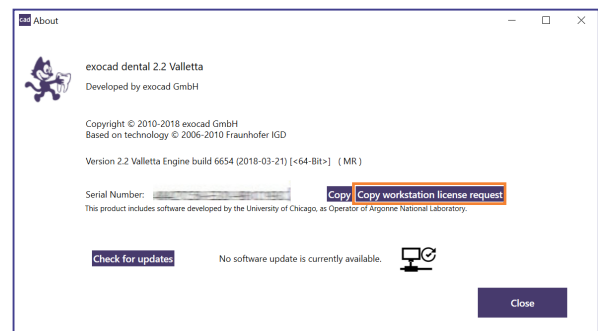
About

exocad dental 2.2 Valletta
Developed by exocad GmbH

Copyright © 2010-2018 exocad GmbH
Based on technology © 2006-2010 Fraunhofer IGD

Version 2.2 Valletta Engine build 6654 (2018-03-21) [<64-Bit>] ( MR )

Serial Number: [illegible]

Copy Copy workstation license request

This product includes software developed by the University of Chicago, as Operator of Argonne National Laboratory.

Check for updates

No software update is currently available.

Close